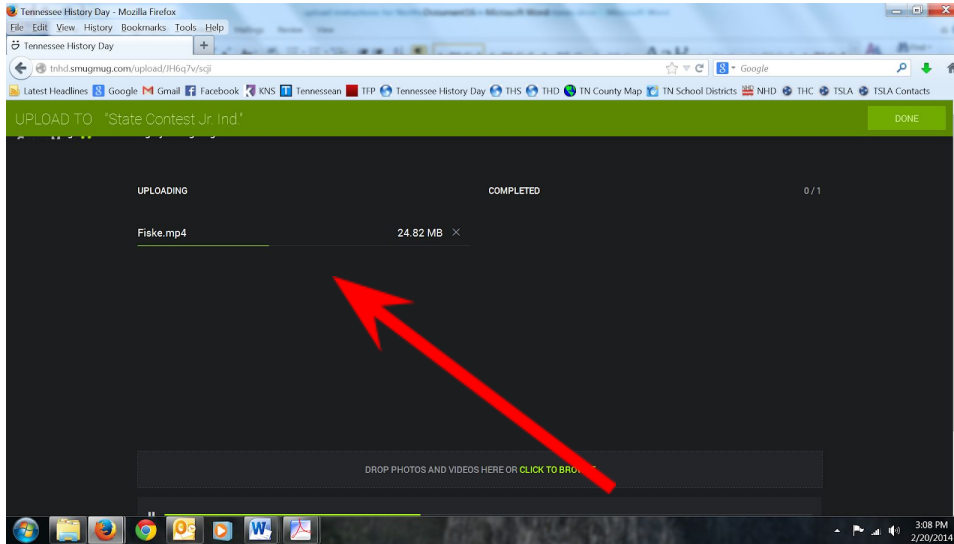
Tennessee History Day - Mozilla Firefox

File Edit View History Bookmarks Tools Help

Tennessee History Day

tnhd.smugmug.com/upload/JH6q7v/scjl

Google

Latest Headlines Google Gmail Facebook KNS Tennessean TFP Tennessee History Day THS THD TN County Map TN School Districts NHD THC TSLA TSLA Contacts

UPLOAD TO "State Contest Jr. Ind."

DONE

UPLOADING

COMPLETED

0 / 1

Fiske.mp4

24.82 MB ×

DROP PHOTOS AND VIDEOS HERE OR CLICK TO BRO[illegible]

3:08 PM
2/20/2014